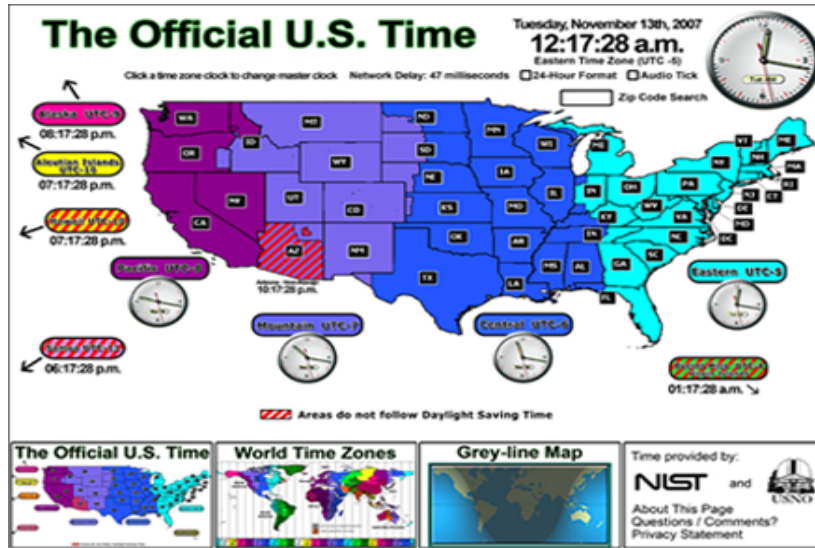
The Official U.S. Time

Tuesday, November 13th, 2007
12:17:28 a.m.
Eastern Time Zone (UTC -5)

Click a time zone clock to change master clock   Network Delay: 47 milliseconds   24-Hour Format   Audio Tick

Zip Code Search

Alaska UTC-9
08:17:28 p.m.

Aleutian Islands UTC-10
07:17:28 p.m.

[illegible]
07:17:28 p.m.

Pacific UTC-8

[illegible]
10:17:28 p.m.

Mountain UTC-7

Central UTC-6

Eastern UTC-5

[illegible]
06:17:28 p.m.

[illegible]
01:17:28 a.m.

WA OR CA NV ID MT WY UT AZ CO NM ND SD NE KS OK TX MN IA MO AR LA WI IL MS AL MI IN KY TN OH WV VA NC SC GA FL PA NY VT NH ME MA RI CT NJ DE MD DC

Areas do not follow Daylight Saving Time

The Official U.S. Time

World Time Zones

Grey-line Map

Time provided by:
NIST and USNO
About This Page
Questions / Comments?
Privacy Statement